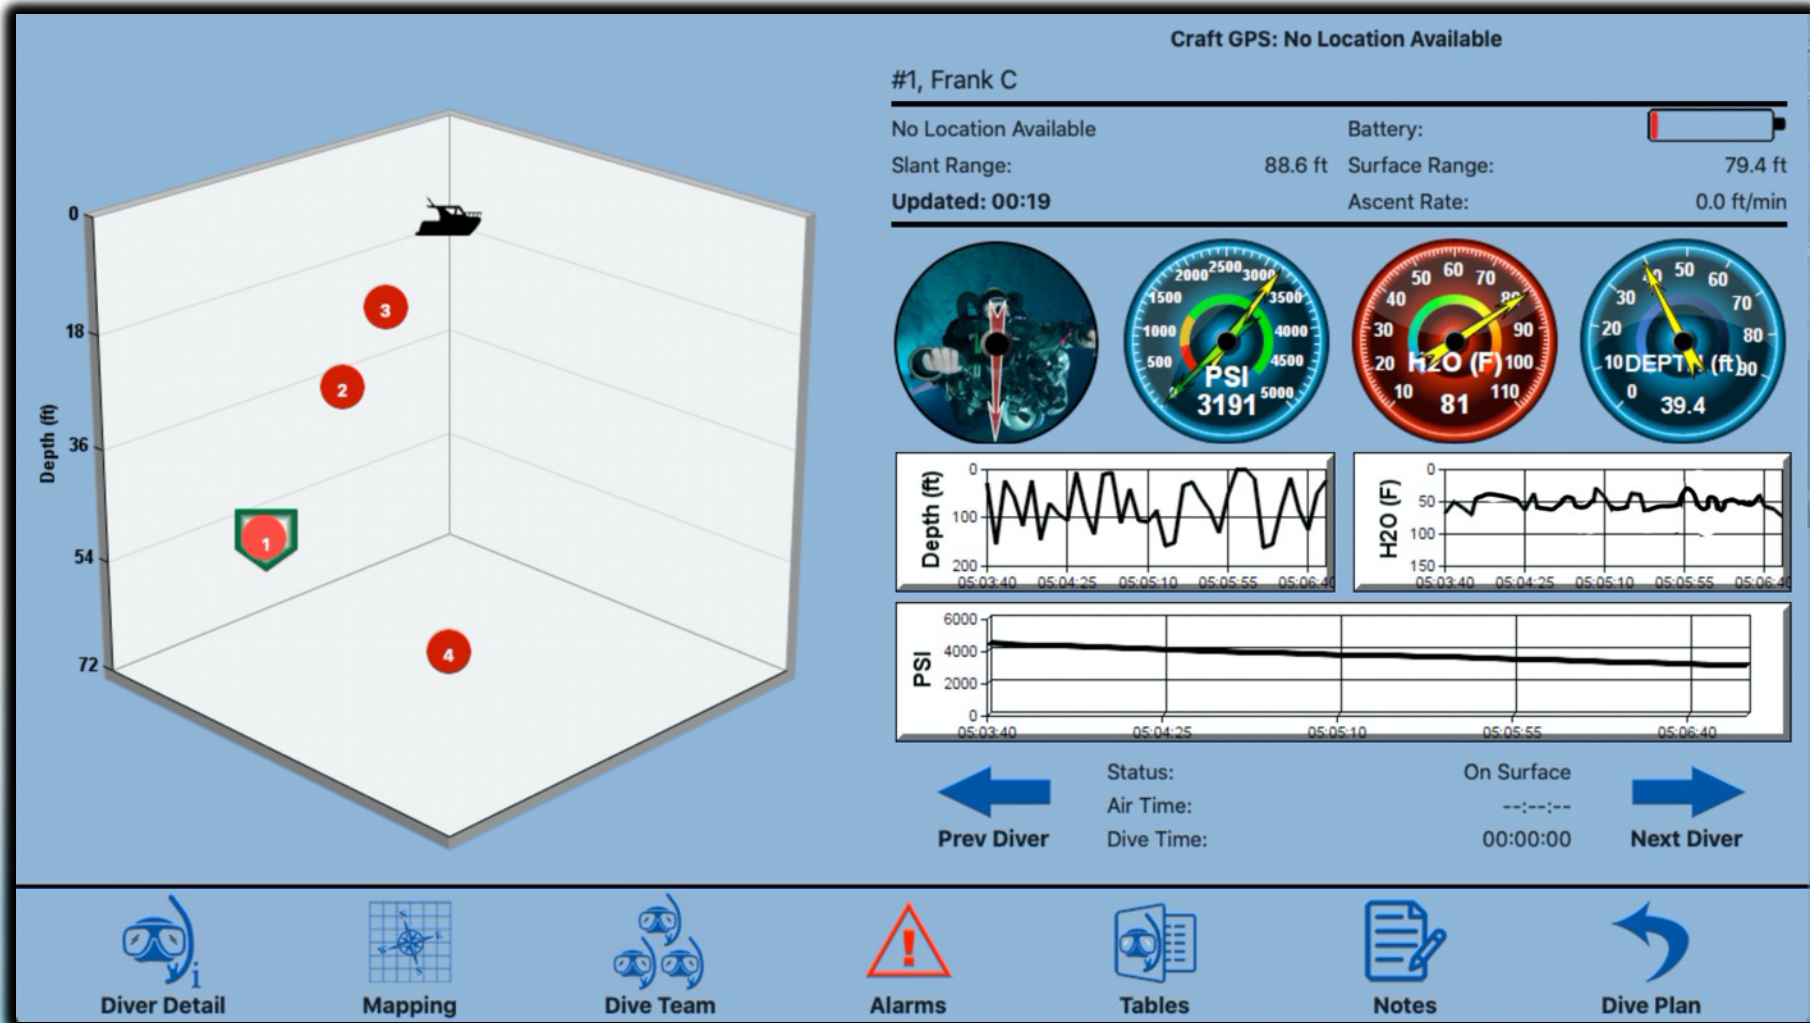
Craft GPS: No Location Available

#1, Frank C

No Location Available
Battery:
Slant Range: 88.6 ft
Surface Range: 79.4 ft
Updated: 00:19
Ascent Rate: 0.0 ft/min

2000 2500 3000 1500 3500 1000 4000 500 4500 5000 PSI 3191

50 60 70 40 80 30 90 20 H2O (F) 100 10 110 81

40 50 60 30 70 20 80 10 DEPTH (ft) 90 0 39.4

Depth (ft)
0
100
200
05:03:40 05:04:25 05:05:10 05:05:55 05:06:40

H2O (F)
0
50
100
150
05:03:40 05:04:25 05:05:10 05:05:55 05:06:40

PSI
6000
4000
2000
0
05:03:40 05:04:25 05:05:10 05:05:55 05:06:40

Depth (ft)
0
18
36
54
72
3
2
1
4

Prev Diver
Status: On Surface
Air Time: --:--:--
Dive Time: 00:00:00
Next Diver

Diver Detail
Mapping
Dive Team
Alarms
Tables
Notes
Dive Plan